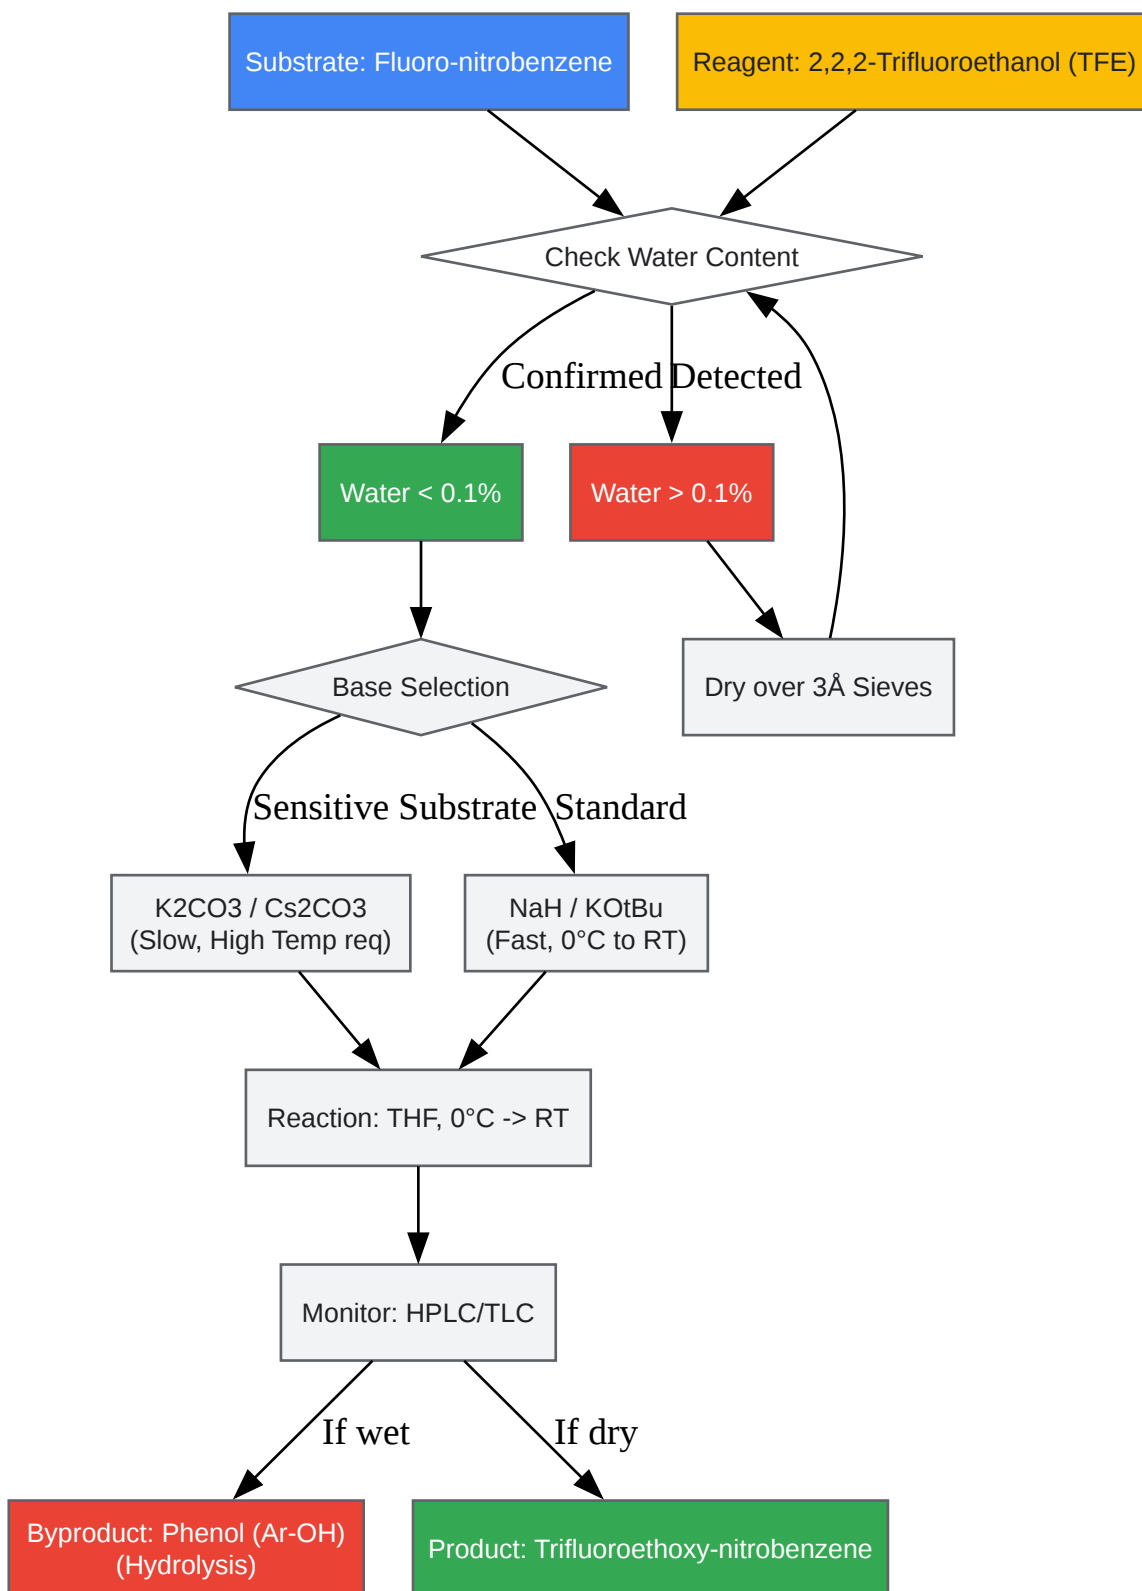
Substrate: Fluoro-nitrobenzene

Reagent: 2,2,2-Trifluoroethanol (TFE)

Check Water Content

Confirmed

Detected

Water < 0.1%

Water > 0.1%

Dry over 3Å Sieves

Base Selection

Sensitive Substrate

Standard

K2CO3 / Cs2CO3 (Slow, High Temp req)

NaH / KOtBu (Fast, 0°C to RT)

Reaction: THF, 0°C -> RT

Monitor: HPLC/TLC

If wet

If dry

Byproduct: Phenol (Ar-OH) (Hydrolysis)

Product: Trifluoroethoxy-nitrobenzene